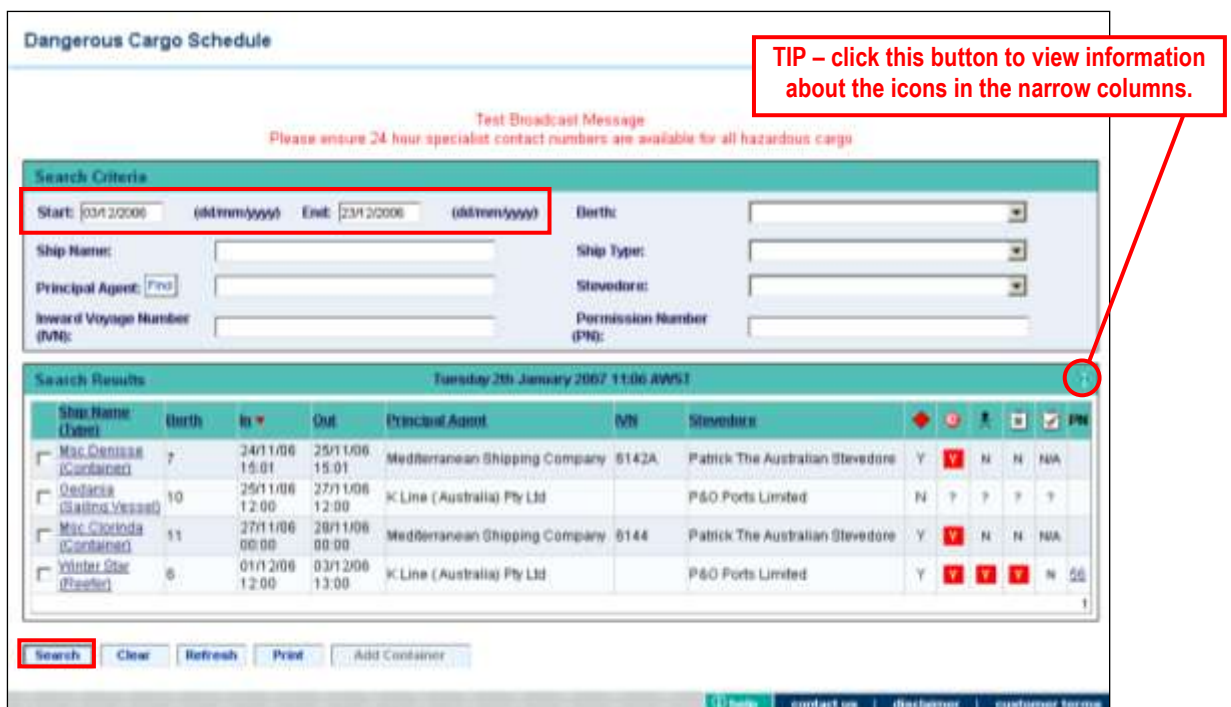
Dangerous Cargo Schedule

TIP – click this button to view information about the icons in the narrow columns.

Test Broadcast Message
Please ensure 24 hour specialist contact numbers are available for all hazardous cargo

Search Criteria

Start: 03/12/2006 (dd/mm/yyyy) End: 23/12/2006 (dd/mm/yyyy) Berth:

Ship Name: Ship Type:

Principal Agent: Find Stevedore:

Inward Voyage Number (IVN): Permission Number (PN):

Search Results Tuesday 2th January 2007 11:06 AWST

| | Ship Name (Type) | Berth | In | Out | Principal Agent | IVN | Stevedore | | | | | | PN |
|---|---|---|---|---|---|---|---|---|---|---|---|---|---|
| | Msc Denisse (Container) | 7 | 24/11/06 15:01 | 25/11/06 15:01 | Mediterranean Shipping Company | 6142A | Patrick The Australian Stevedore | Y | Y | N | N | N/A | |
| | Oedania (Sailing Vessel) | 10 | 25/11/06 12:00 | 27/11/06 12:00 | K Line (Australia) Pty Ltd | | P&O Ports Limited | N | ? | ? | ? | ? | |
| | Msc Clorinda (Container) | 11 | 27/11/06 00:00 | 28/11/06 00:00 | Mediterranean Shipping Company | 6144 | Patrick The Australian Stevedore | Y | Y | N | N | N/A | |
| | Winter Star (Reefer) | 6 | 01/12/06 12:00 | 03/12/06 13:00 | K Line (Australia) Pty Ltd | | P&O Ports Limited | Y | Y | Y | Y | N | 56 |

1

Search Clear Refresh Print Add Container

help contact us | disclaimer | customer terms